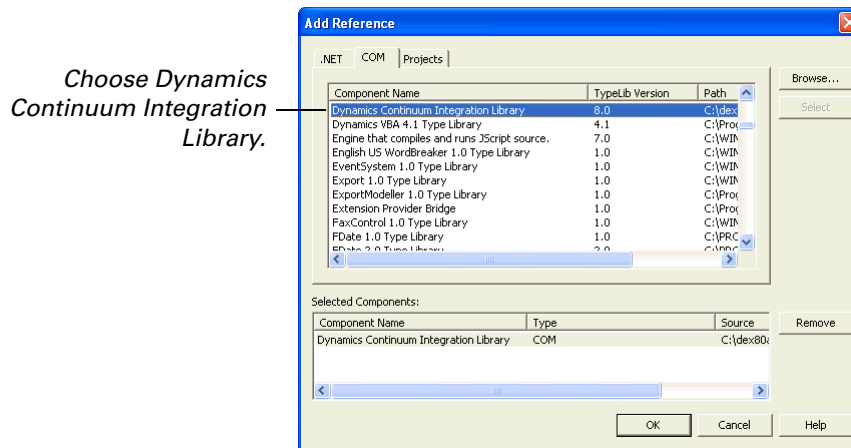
Choose Dynamics Continuum Integration Library.

Add Reference

.NET | COM | Projects

| Component Name | TypeLib Version | Path |
|---|---|---|
| Dynamics Continuum Integration Library | 8.0 | C:\dex |
| Dynamics VBA 4.1 Type Library | 4.1 | C:\Prog |
| Engine that compiles and runs JScript source. | 7.0 | C:\WIN |
| English US WordBreaker 1.0 Type Library | 1.0 | C:\WIN |
| EventSystem 1.0 Type Library | 1.0 | C:\WIN |
| Export 1.0 Type Library | 1.0 | C:\WIN |
| ExportModeller 1.0 Type Library | 1.0 | C:\Prog |
| Extension Provider Bridge | 1.0 | C:\Prog |
| FaxControl 1.0 Type Library | 1.0 | C:\WIN |
| FDate 1.0 Type Library | 1.0 | C:\PRC |
| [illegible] | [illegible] | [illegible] |

Browse...
Select

Selected Components:

| Component Name | Type | Source |
|---|---|---|
| Dynamics Continuum Integration Library | COM | C:\dex80 |

Remove

OK  Cancel  Help